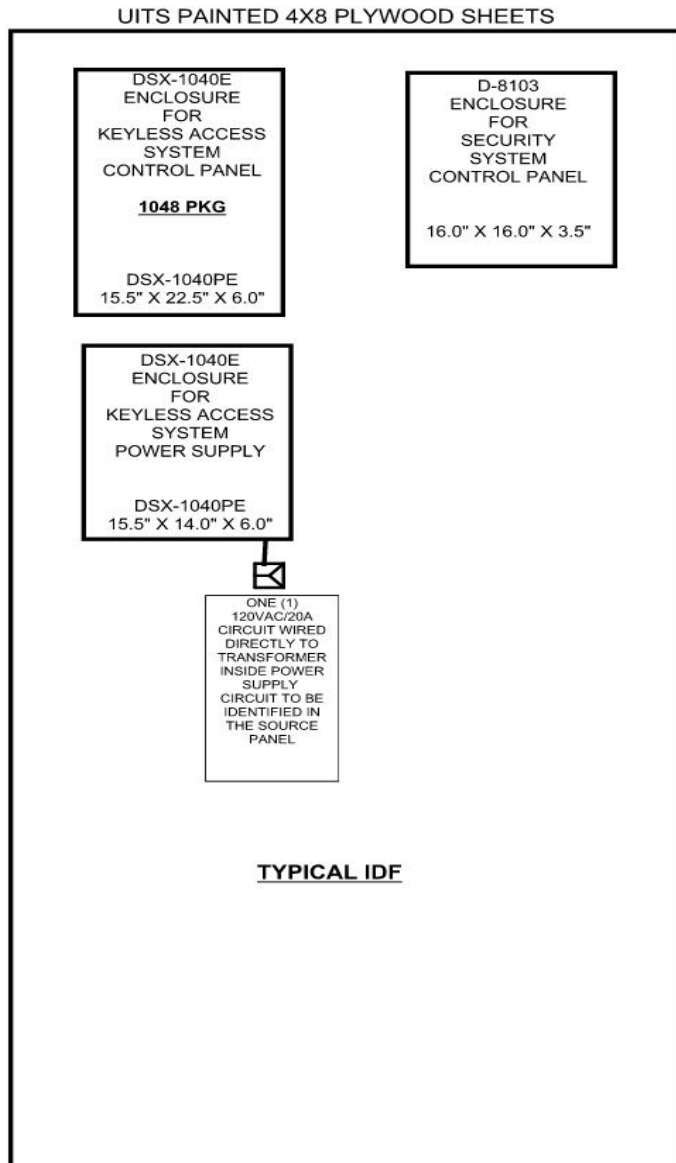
UITS PAINTED 4X8 PLYWOOD SHEETS

DSX-1040E ENCLOSURE FOR KEYLESS ACCESS SYSTEM CONTROL PANEL

1048 PKG

DSX-1040PE
15.5" X 22.5" X 6.0"

D-8103 ENCLOSURE FOR SECURITY SYSTEM CONTROL PANEL

16.0" X 16.0" X 3.5"

DSX-1040E ENCLOSURE FOR KEYLESS ACCESS SYSTEM POWER SUPPLY

DSX-1040PE
15.5" X 14.0" X 6.0"

ONE (1) 120VAC/20A CIRCUIT WIRED DIRECTLY TO TRANSFORMER INSIDE POWER SUPPLY CIRCUIT TO BE IDENTIFIED IN THE SOURCE PANEL

TYPICAL IDF